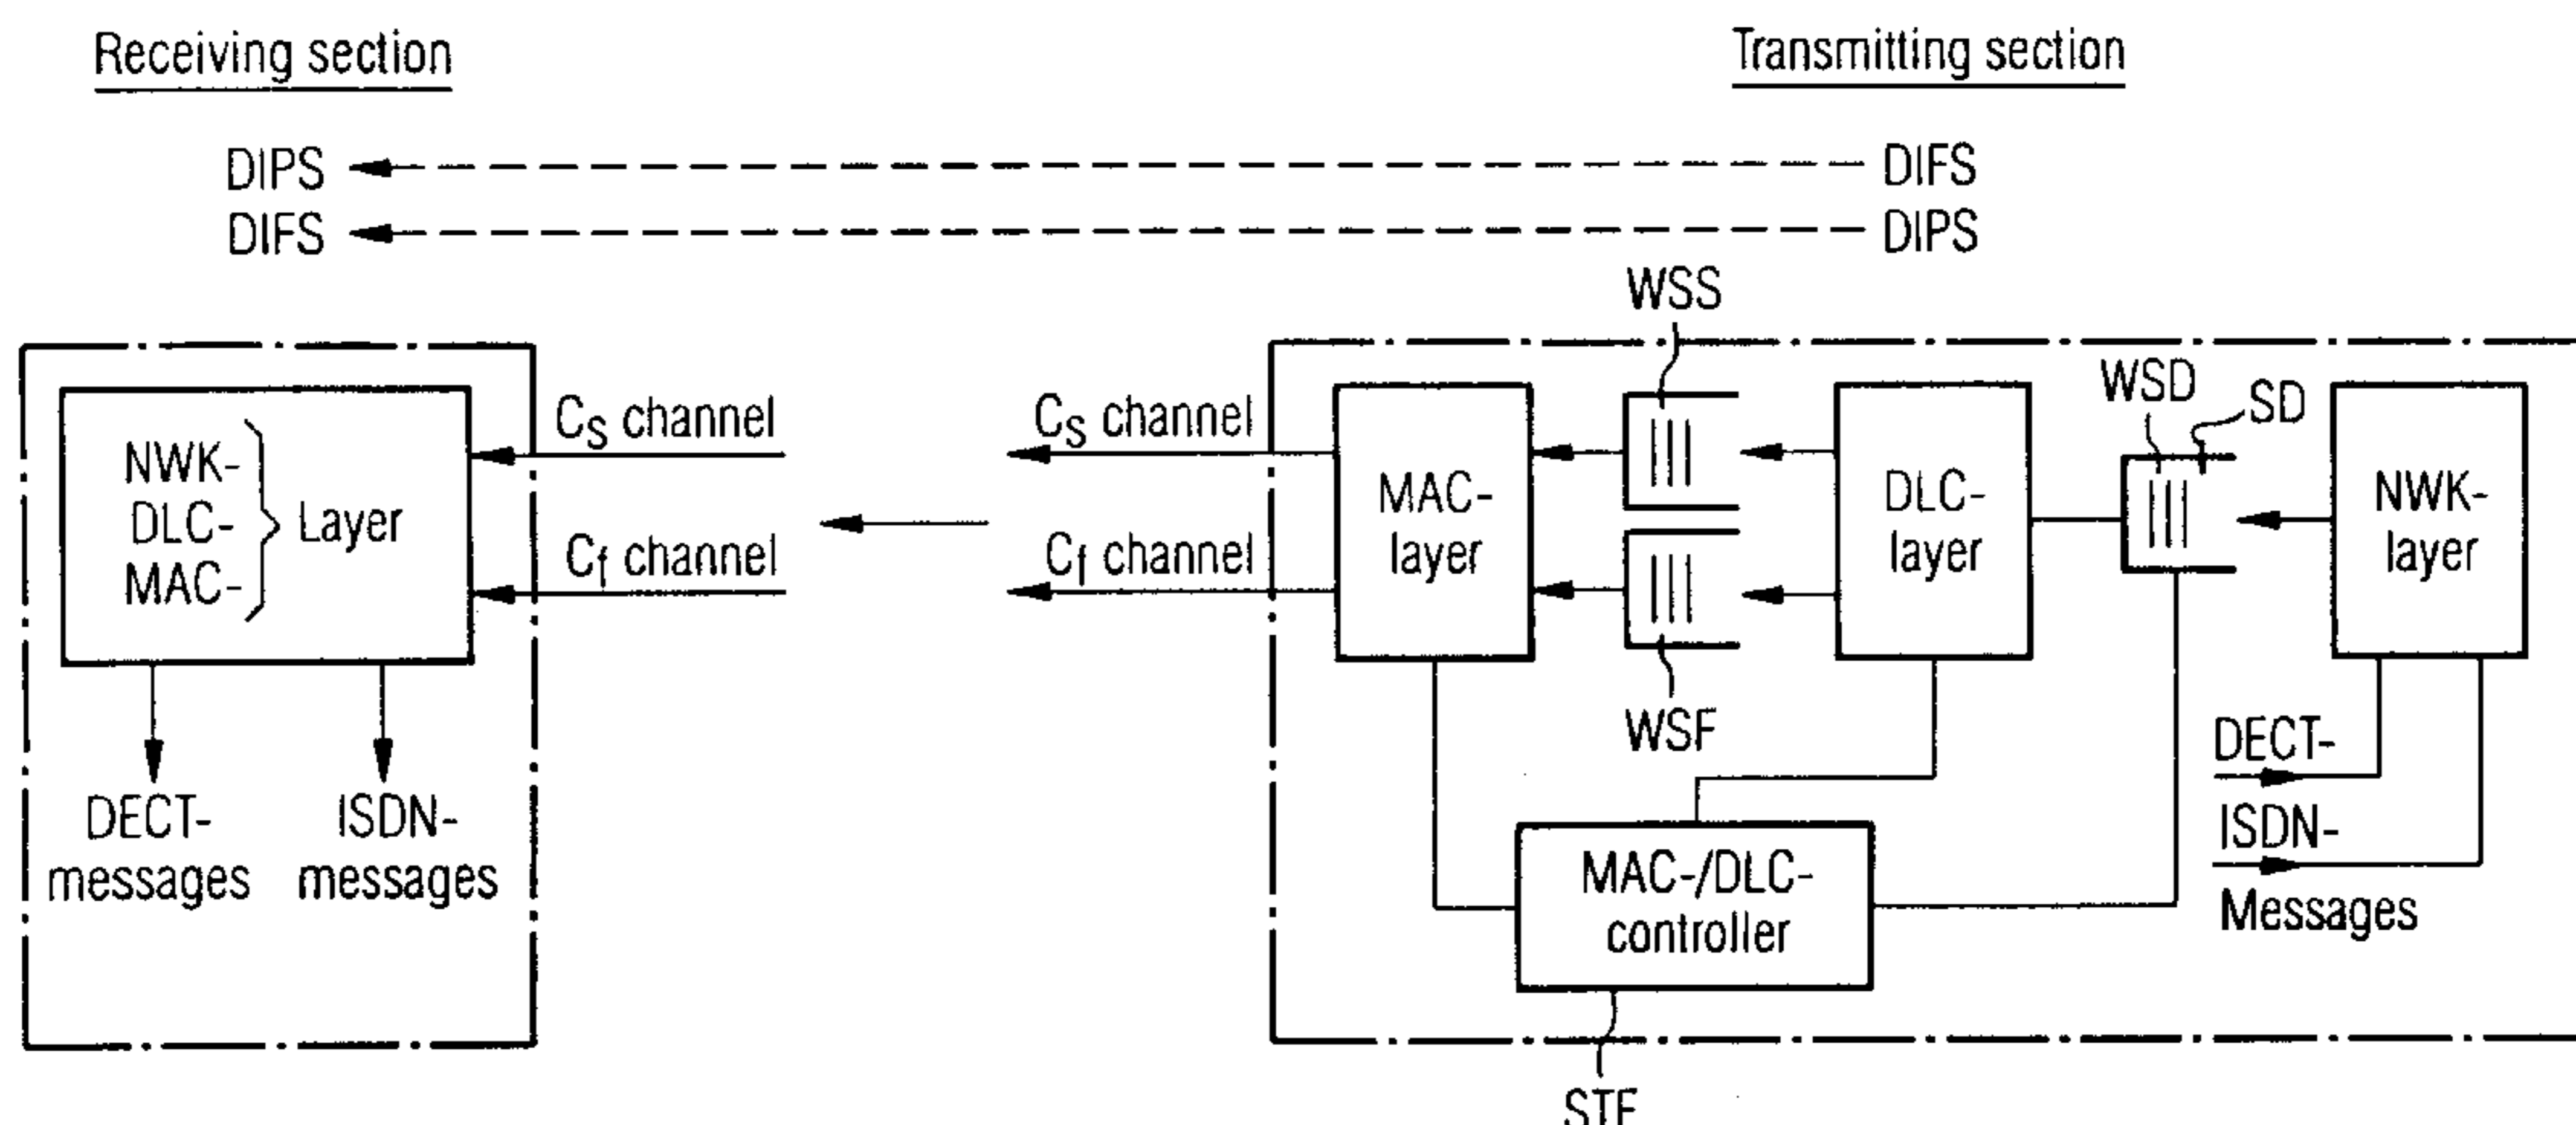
Receiving section

Transmitting section

DIPS

DIFS

DIFS

DIPS

WSS

NWK-
DLC-
MAC-
Layer

$C_S$ channel

$C_f$ channel

$C_S$ channel

$C_f$ channel

MAC-
layer

DLC-
layer

WSD

SD

NWK-
layer

WSF

DECT-
messages

ISDN-
messages

DECT-

ISDN-

Messages

MAC-/DLC-
controller

STF